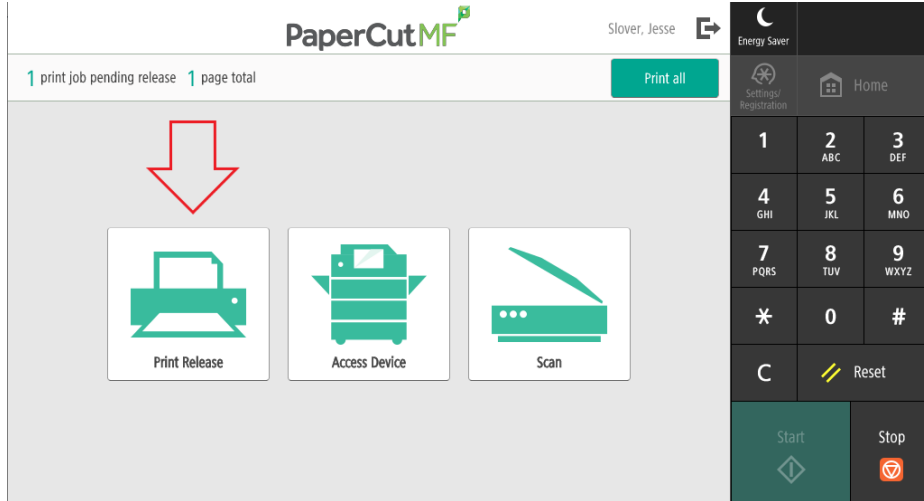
PaperCutMF

Slover, Jesse

1 print job pending release 1 page total

Print all

Print Release

Access Device

Scan

Energy Saver

Settings/ Registration

Home

1

2 ABC

3 DEF

4 GHI

5 JKL

6 MNO

7 PQRS

8 TUV

9 WXYZ

*

0

#

C

Reset

Start

Stop